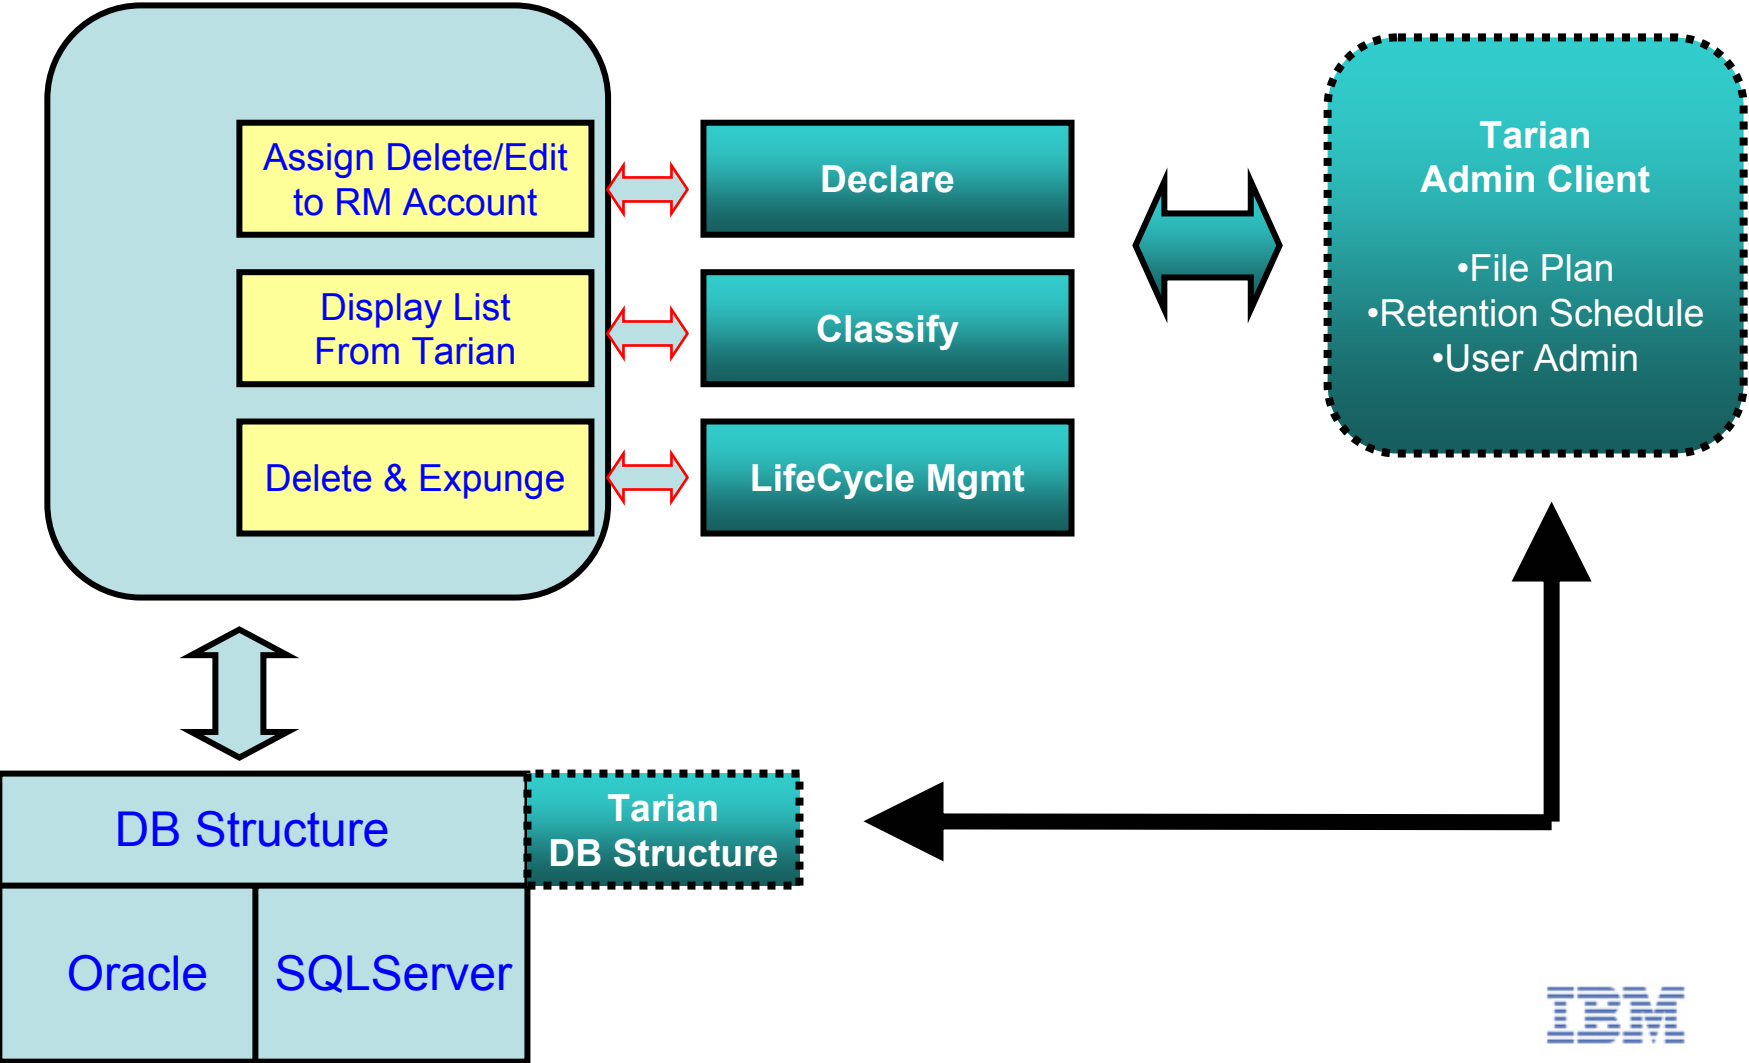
Assign Delete/Edit to RM Account

Display List From Tarian

Delete & Expunge

Declare

Classify

LifeCycle Mgmt

Tarian Admin Client

•File Plan
•Retention Schedule
•User Admin

DB Structure

Tarian DB Structure

Oracle

SQLServer

IBM